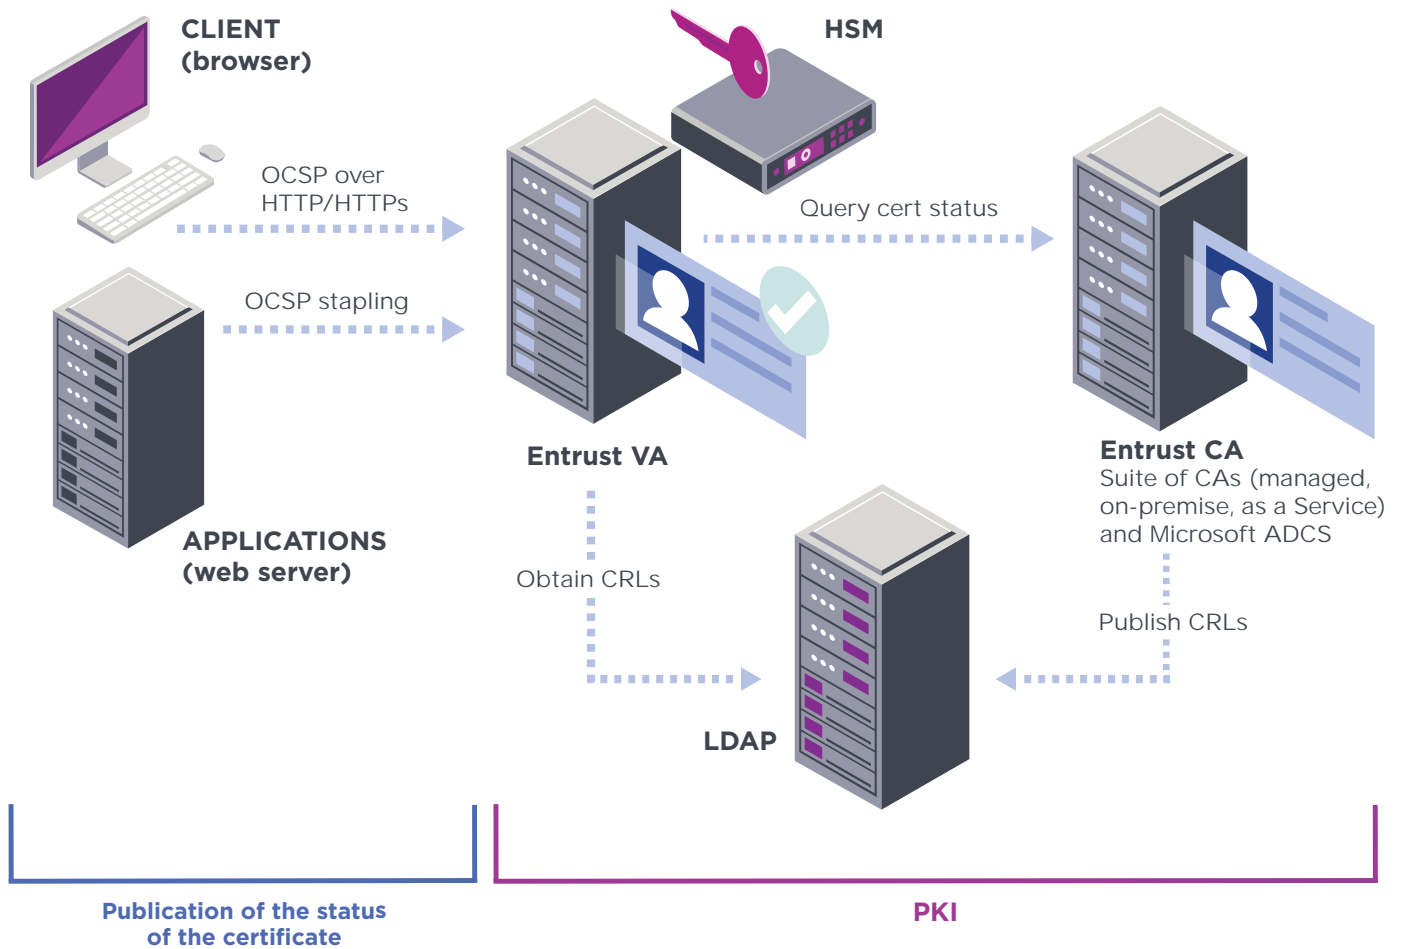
CLIENT
(browser)

HSM

OCSP over
HTTP/HTTPs

Query cert status

OCSP stapling

Entrust VA

Entrust CA
Suite of CAs (managed, on-premise, as a Service) and Microsoft ADCS

APPLICATIONS
(web server)

Obtain CRLs

Publish CRLs

LDAP

Publication of the status of the certificate

PKI